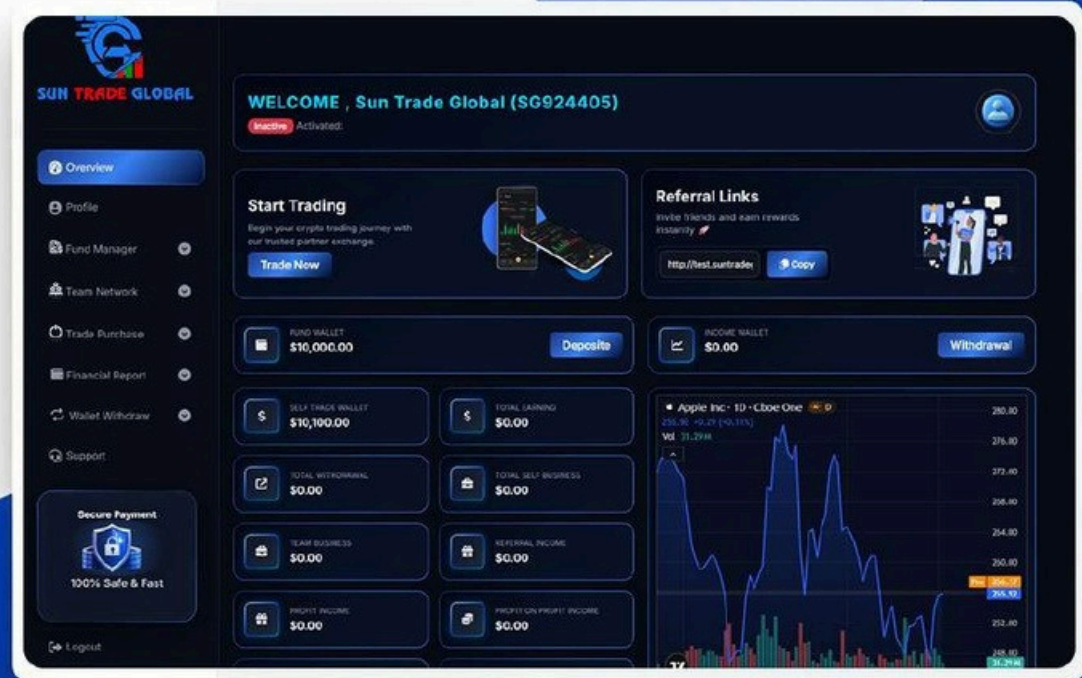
SUN TRADE GLOBAL

Overview
Profile
Fund Manager
Team Network
Trade Purchase
Financial Report
Wallet Withdraw
Support

Secure Payment
100% Safe & Fast

Logout

WELCOME , Sun Trade Global (SG924405)
Inactive Activated:

Start Trading
Begin your crypto trading journey with our trusted partner exchange.
Trade Now

Referral Links
Invite friends and earn rewards instantly
http://test.suntrade
Copy

FUND WALLET
$10,000.00
Deposite

INCOME WALLET
$0.00
Withdrawal

SELF TRADE WALLET
$10,100.00

TOTAL EARNING
$0.00

TOTAL WITHDRAWAL
$0.00

TOTAL SELF BUSINESS
$0.00

TEAM BUSINESS
$0.00

REFERRAL INCOME
$0.00

PROFIT INCOME
$0.00

PROFIT ON PROFIT INCOME
$0.00

Apple Inc · 1D · Cboe One
255.92 +0.21 (+0.11%)
Vol 31.29M
280.00
276.00
272.00
268.00
264.00
260.00
256.17
255.92
252.00
248.00
31.29M